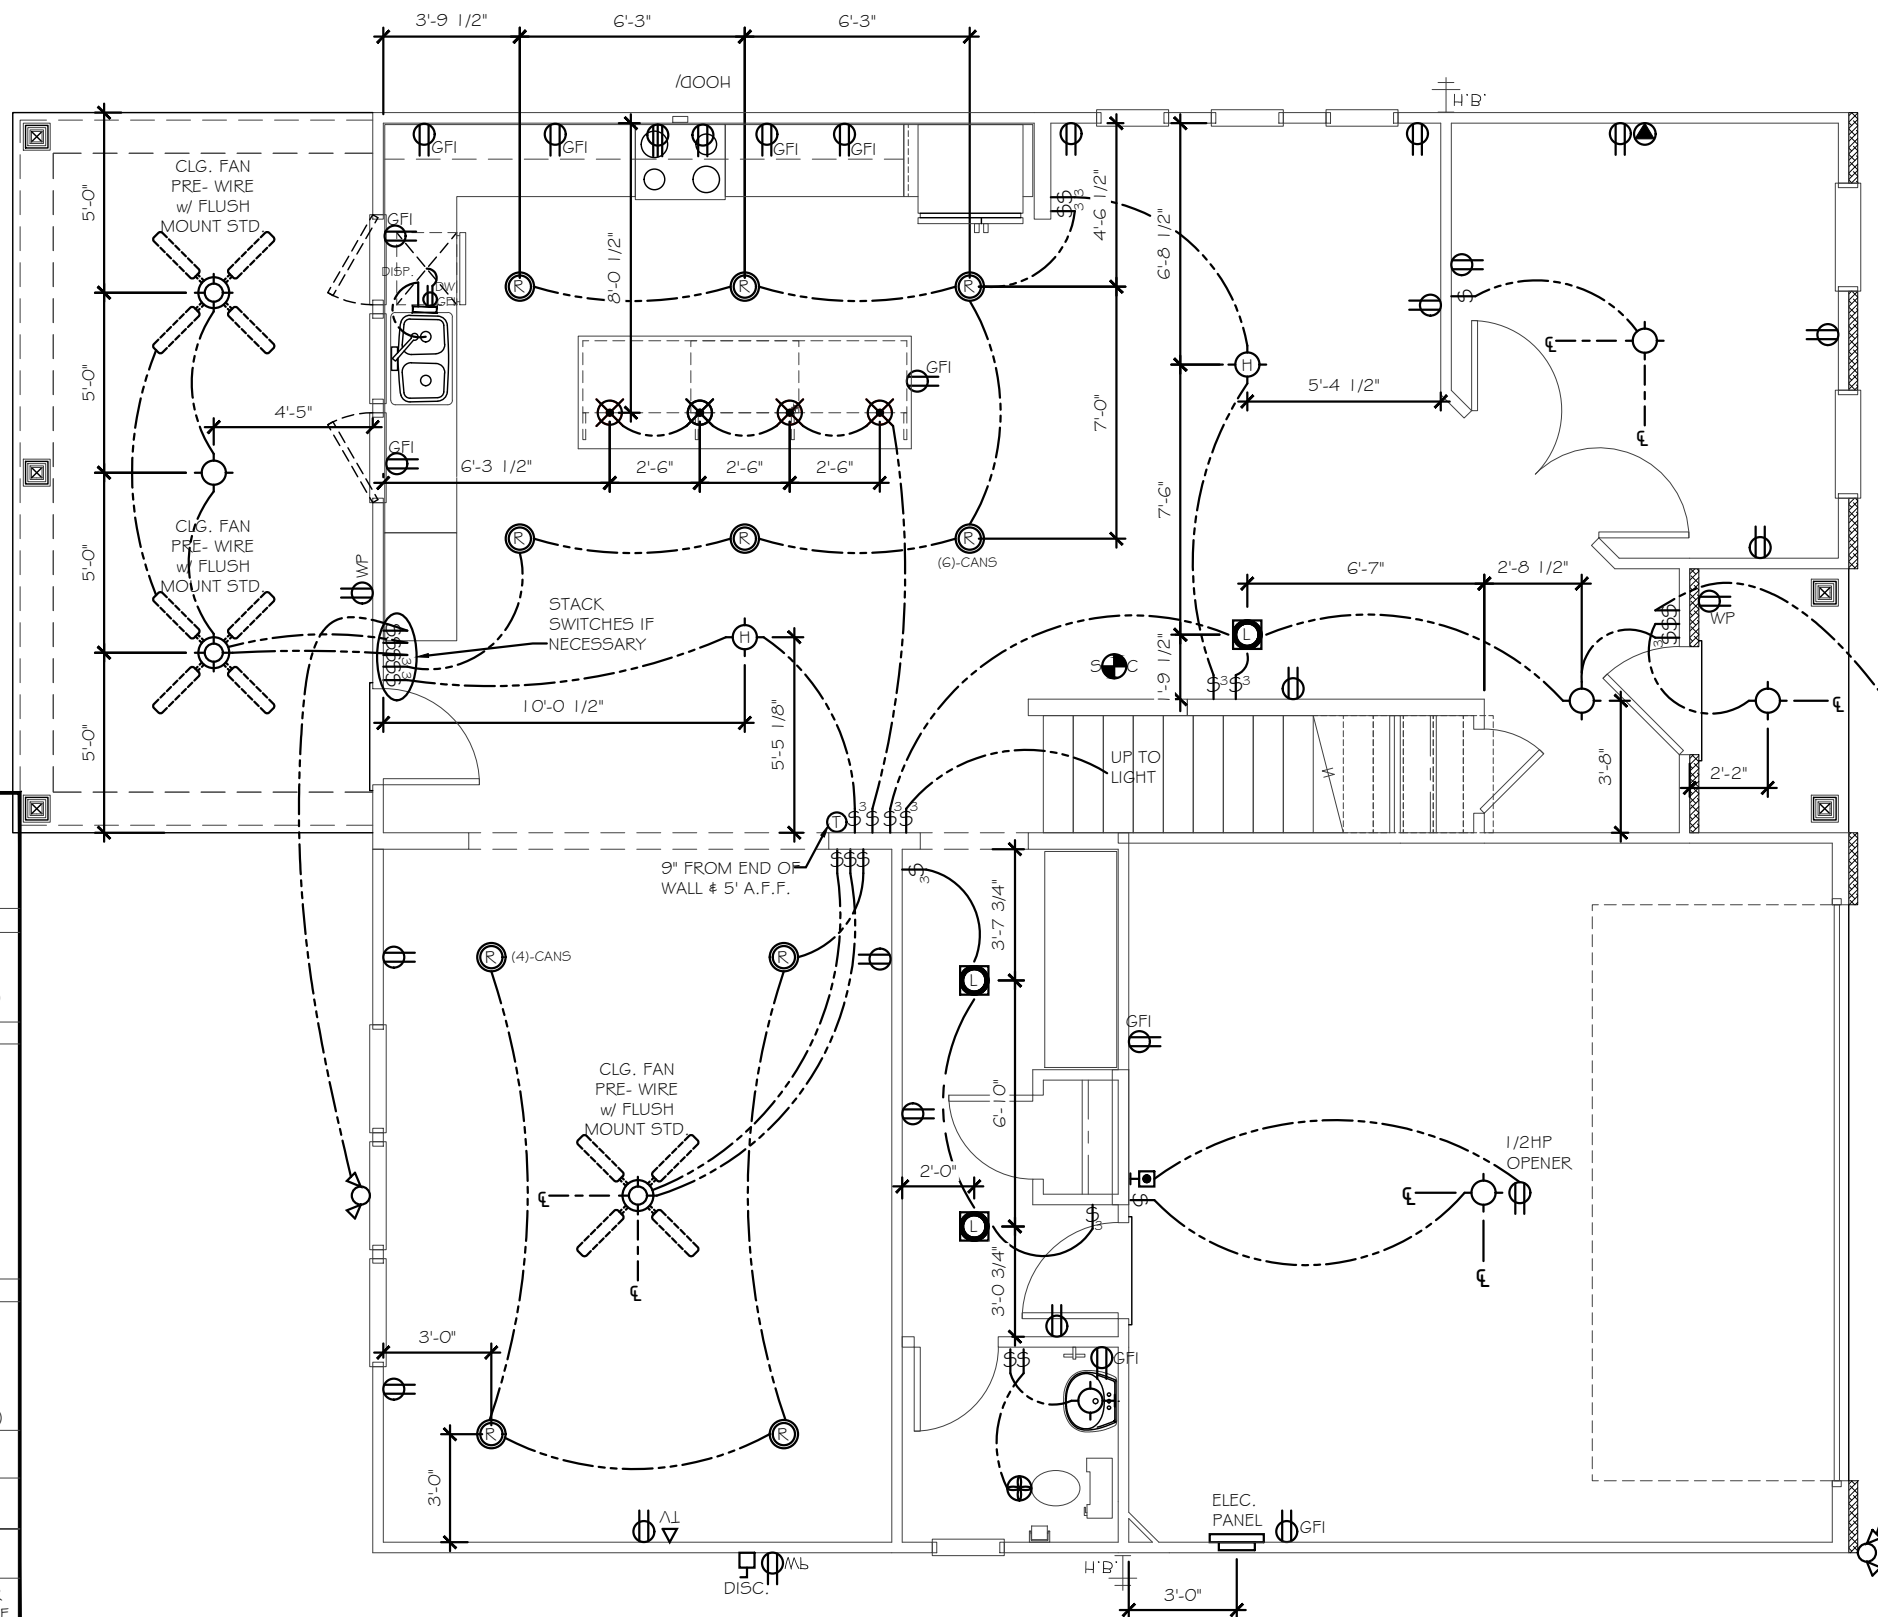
3'-9 1/2"
6'-3"
6'-3"
HOOD/
H.B.
GFI
GFI
GFI
GFI
GFI
DISP.
DW
GFI
CLG. FAN PRE- WIRE w/ FLUSH MOUNT STD.
5'-0"
5'-0"
5'-0"
5'-0"
8'-0 1/2"
4'-6 1/2"
6'-8 1/2"
4'-5"
GFI
6'-3 1/2"
2'-6"
2'-6"
2'-6"
7'-0"
7'-6"
5'-4 1/2"
CLG. FAN PRE- WIRE w/ FLUSH MOUNT STD.
WP
(6)-CANS
STACK SWITCHES IF NECESSARY
6'-7"
2'-8 1/2"
WP
10'-0 1/2"
5'-5 1/8"
1'-9 1/2"
UP TO LIGHT
3'-8"
2'-2"
9" FROM END OF WALL & 5' A.F.F.
3'-7 3/4"
(4)-CANS
GFI
CLG. FAN PRE- WIRE w/ FLUSH MOUNT STD.
6'-10"
2'-0"
1/2HP OPENER
3'-0 3/4"
3'-0"
GFI
3'-0"
TV
ELEC. PANEL
GFI
WP
DISC.
H.B.
3'-0"